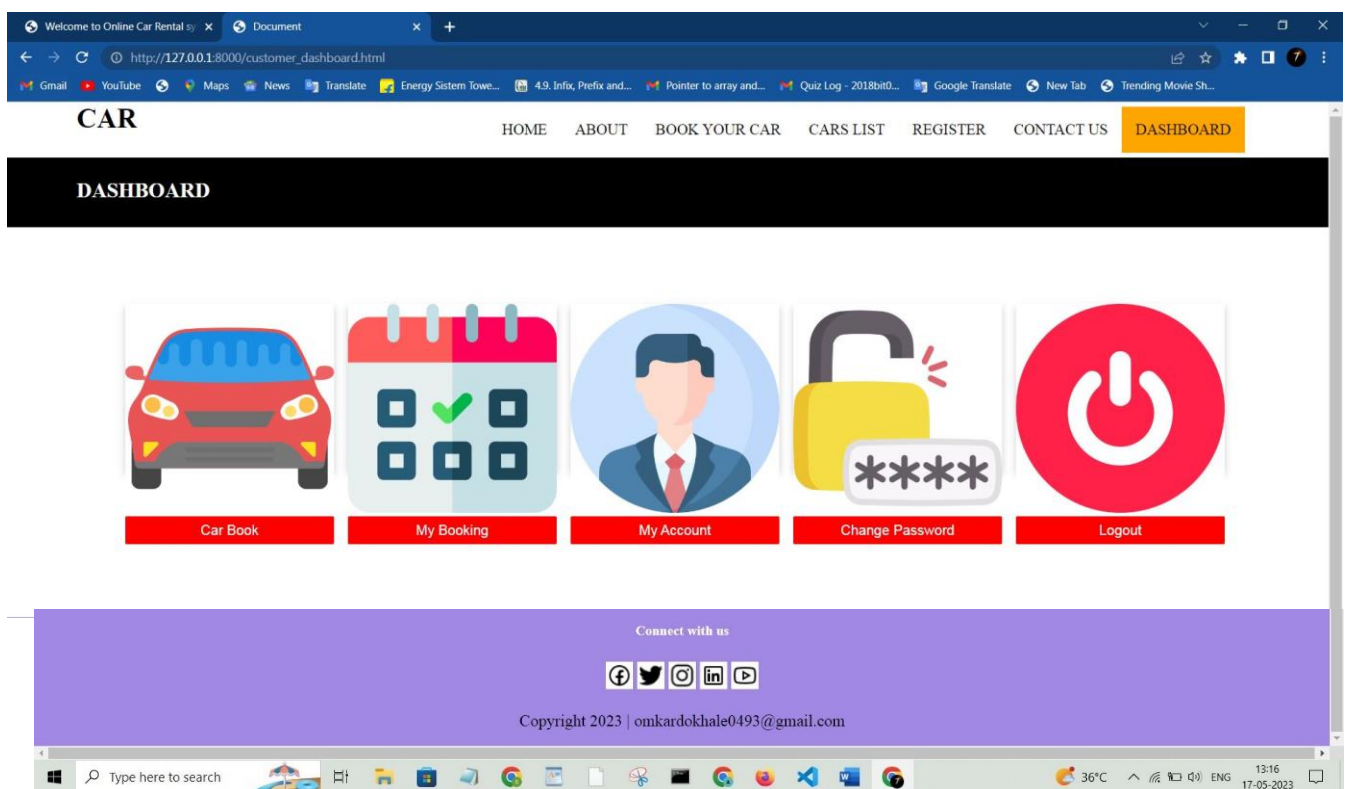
Welcome to Online Car Rental sy ×
Document ×
+

http://127.0.0.1:8000/customer_dashboard.html

Gmail YouTube Maps News Translate Energy Sistem Towe... 4.9. Infix, Prefix and... Pointer to array and... Quiz Log - 2018bit0... Google Translate New Tab Trending Movie Sh...

CAR

HOME ABOUT BOOK YOUR CAR CARS LIST REGISTER CONTACT US DASHBOARD

DASHBOARD

****

Car Book My Booking My Account Change Password Logout

Connect with us

Copyright 2023 | omkardokhale0493@gmail.com

Type here to search

36°C ENG 13:16 17-05-2023